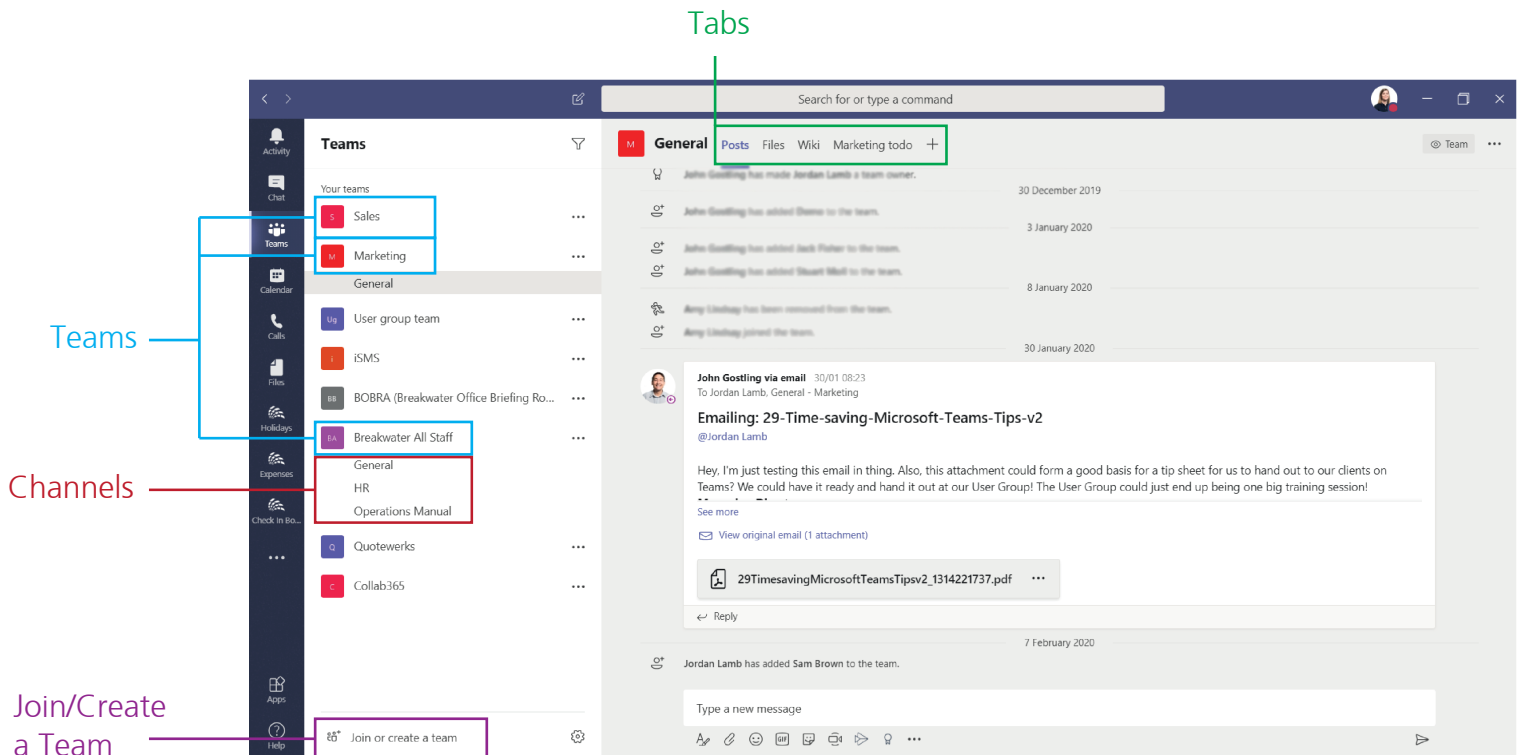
Tabs

Search for or type a command

Activity
Chat
Teams
Calendar
Calls
Files
Holidays
Expenses
Check In Bo...
...
Apps
Help

Teams

Your teams

S Sales ...
M Marketing ...
General
Ug User group team ...
i iSMS ...
BB BOBRA (Breakwater Office Briefing Ro... ...
EA Breakwater All Staff ...
General
HR
Operations Manual
Q Quotewerks ...
C Collab365 ...

Join or create a team

Teams
Channels
Join/Create a Team

M General Posts Files Wiki Marketing todo +

Team ...

John Gostling has made Jordan Lamb a team owner.
30 December 2019
John Gostling has added Demo to the team.
3 January 2020
John Gostling has added Jack Fisher to the team.
John Gostling has added Stuart Mell to the team.
8 January 2020
Amy Lindsay has been removed from the team.
Amy Lindsay joined the team.
30 January 2020

John Gostling via email 30/01 08:23
To Jordan Lamb, General - Marketing

Emailing: 29-Time-saving-Microsoft-Teams-Tips-v2
@Jordan Lamb

Hey, I'm just testing this email in thing. Also, this attachment could form a good basis for a tip sheet for us to hand out to our clients on Teams? We could have it ready and hand it out at our User Group! The User Group could just end up being one big training session!

See more

View original email (1 attachment)

29TimesavingMicrosoftTeamsTipsv2_1314221737.pdf ...

Reply

7 February 2020
Jordan Lamb has added Sam Brown to the team.

Type a new message